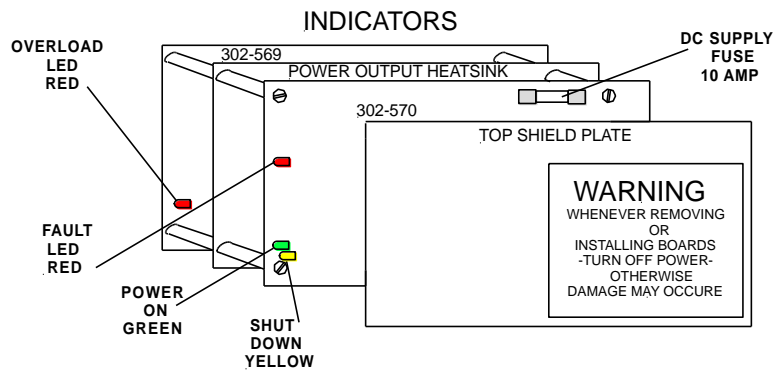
INDICATORS

OVERLOAD LED RED

302-569

POWER OUTPUT HEATSINK

DC SUPPLY FUSE 10 AMP

302-570

TOP SHIELD PLATE

WARNING
WHENEVER REMOVING
OR
INSTALLING BOARDS
-TURN OFF POWER-
OTHERWISE
DAMAGE MAY OCCURE

FAULT LED RED

POWER ON GREEN

SHUT DOWN YELLOW